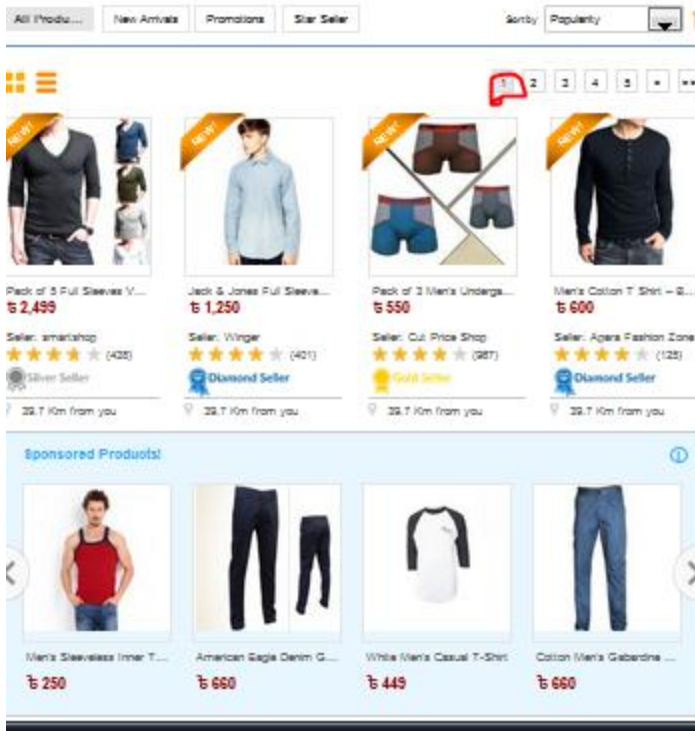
All Produ... New Arrivals Promotions Star Seller

Sort by Popularity

1 2 3 4 5 » »»

NEW!

Pack of 5 Full Sleeves V...
৳ 2,499
Seller: smartshop
(428)
Silver Seller
39.7 Km from you

NEW!

Jack & Jones Full Sleeve...
৳ 1,250
Seller: Winger
(401)
Diamond Seller
39.7 Km from you

NEW!

Pack of 3 Men's Underga...
৳ 550
Seller: Cut Price Shop
(987)
Gold Seller
39.7 Km from you

NEW!

Men's Cotton T Shirt – B...
৳ 600
Seller: Agora Fashion Zone
(125)
Diamond Seller
39.7 Km from you

Sponsored Products!

Men's Sleeveless Inner T...
৳ 250

American Eagle Denim G...
৳ 660

White Men's Casual T-Shirt
৳ 449

Cotton Men's Gaberdine ...
৳ 660